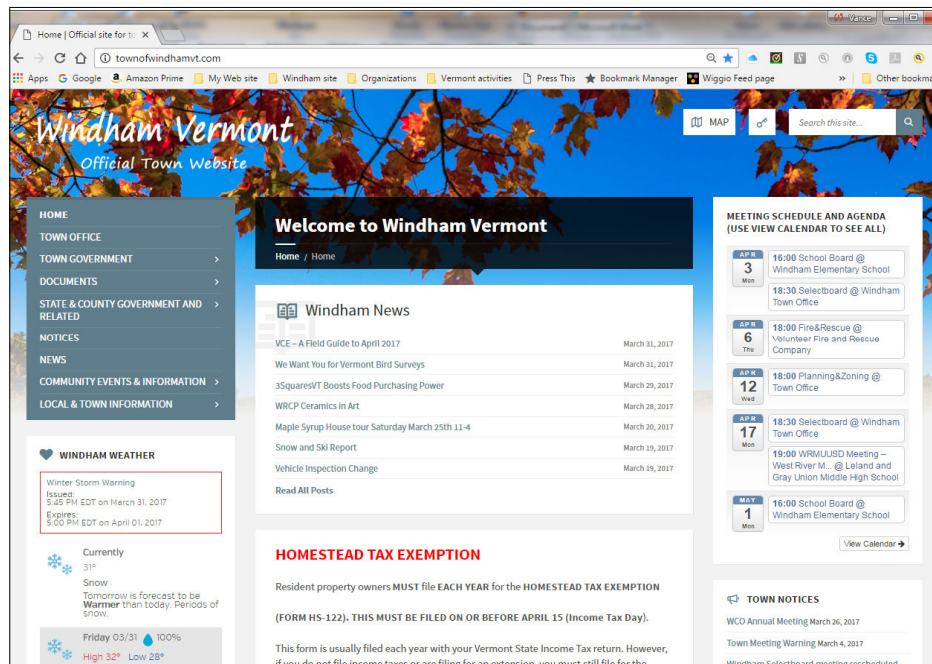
Home | Official site for to ×

Vance

townofwindhamvt.com

Apps Google Amazon Prime My Web site Windham site Organizations Vermont activities Press This Bookmark Manager Wiggio Feed page » Other bookmarks

Windham Vermont
Official Town Website

MAP

Search this site...

HOME
TOWN OFFICE
TOWN GOVERNMENT
DOCUMENTS
STATE & COUNTY GOVERNMENT AND RELATED
NOTICES
NEWS
COMMUNITY EVENTS & INFORMATION
LOCAL & TOWN INFORMATION

WINDHAM WEATHER

Winter Storm Warning
Issued:
5:45 PM EDT on March 31, 2017
Expires:
5:00 PM EDT on April 01, 2017

Currently
31°
Snow
Tomorrow is forecast to be Warmer than today. Periods of snow.

Friday 03/31 100%
High 32° Low 28°

Welcome to Windham Vermont

Home / Home

Windham News

VCE – A Field Guide to April 2017 March 31, 2017
We Want You for Vermont Bird Surveys March 31, 2017
3SquaresVT Boosts Food Purchasing Power March 29, 2017
WRCP Ceramics in Art March 28, 2017
Maple Syrup House tour Saturday March 25th 11-4 March 20, 2017
Snow and Ski Report March 19, 2017
Vehicle Inspection Change March 19, 2017
Read All Posts

HOMESTEAD TAX EXEMPTION

Resident property owners MUST file EACH YEAR for the HOMESTEAD TAX EXEMPTION

(FORM HS-122). THIS MUST BE FILED ON OR BEFORE APRIL 15 (Income Tax Day).

This form is usually filed each year with your Vermont State Income Tax return. However, if you do not file income taxes or are filing for an extension, you must still file for the

MEETING SCHEDULE AND AGENDA (USE VIEW CALENDAR TO SEE ALL)

APR 3 Mon
16:00 School Board @ Windham Elementary School
18:30 Selectboard @ Windham Town Office

APR 6 Thu
18:00 Fire&Rescue @ Volunteer Fire and Rescue Company

APR 12 Wed
18:00 Planning&Zoning @ Town Office

APR 17 Mon
18:30 Selectboard @ Windham Town Office
19:00 WRMUUSD Meeting – West River M... @ Leland and Gray Union Middle High School

MAY 1 Mon
16:00 School Board @ Windham Elementary School

View Calendar

TOWN NOTICES

WCO Annual Meeting March 26, 2017
Town Meeting Warning March 4, 2017
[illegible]